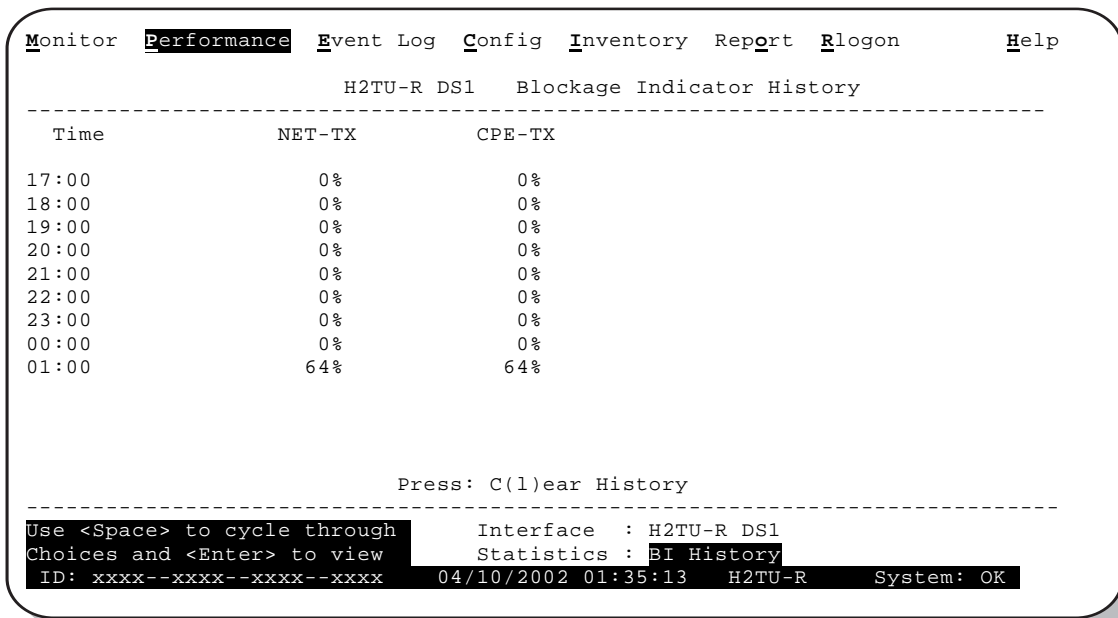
Monitor Performance Event Log Config Inventory Report Rlogon Help

H2TU-R DS1 Blockage Indicator History

---------------------------------------------------------------------------

| Time | NET-TX | CPE-TX |
|---|---|---|
| 17:00 | 0% | 0% |
| 18:00 | 0% | 0% |
| 19:00 | 0% | 0% |
| 20:00 | 0% | 0% |
| 21:00 | 0% | 0% |
| 22:00 | 0% | 0% |
| 23:00 | 0% | 0% |
| 00:00 | 0% | 0% |
| 01:00 | 64% | 64% |

Press: C(l)ear History

---------------------------------------------------------------------------

Use <Space> to cycle through Choices and <Enter> to view

Interface : H2TU-R DS1
Statistics : BI History

ID: xxxx--xxxx--xxxx--xxxx 04/10/2002 01:35:13 H2TU-R System: OK